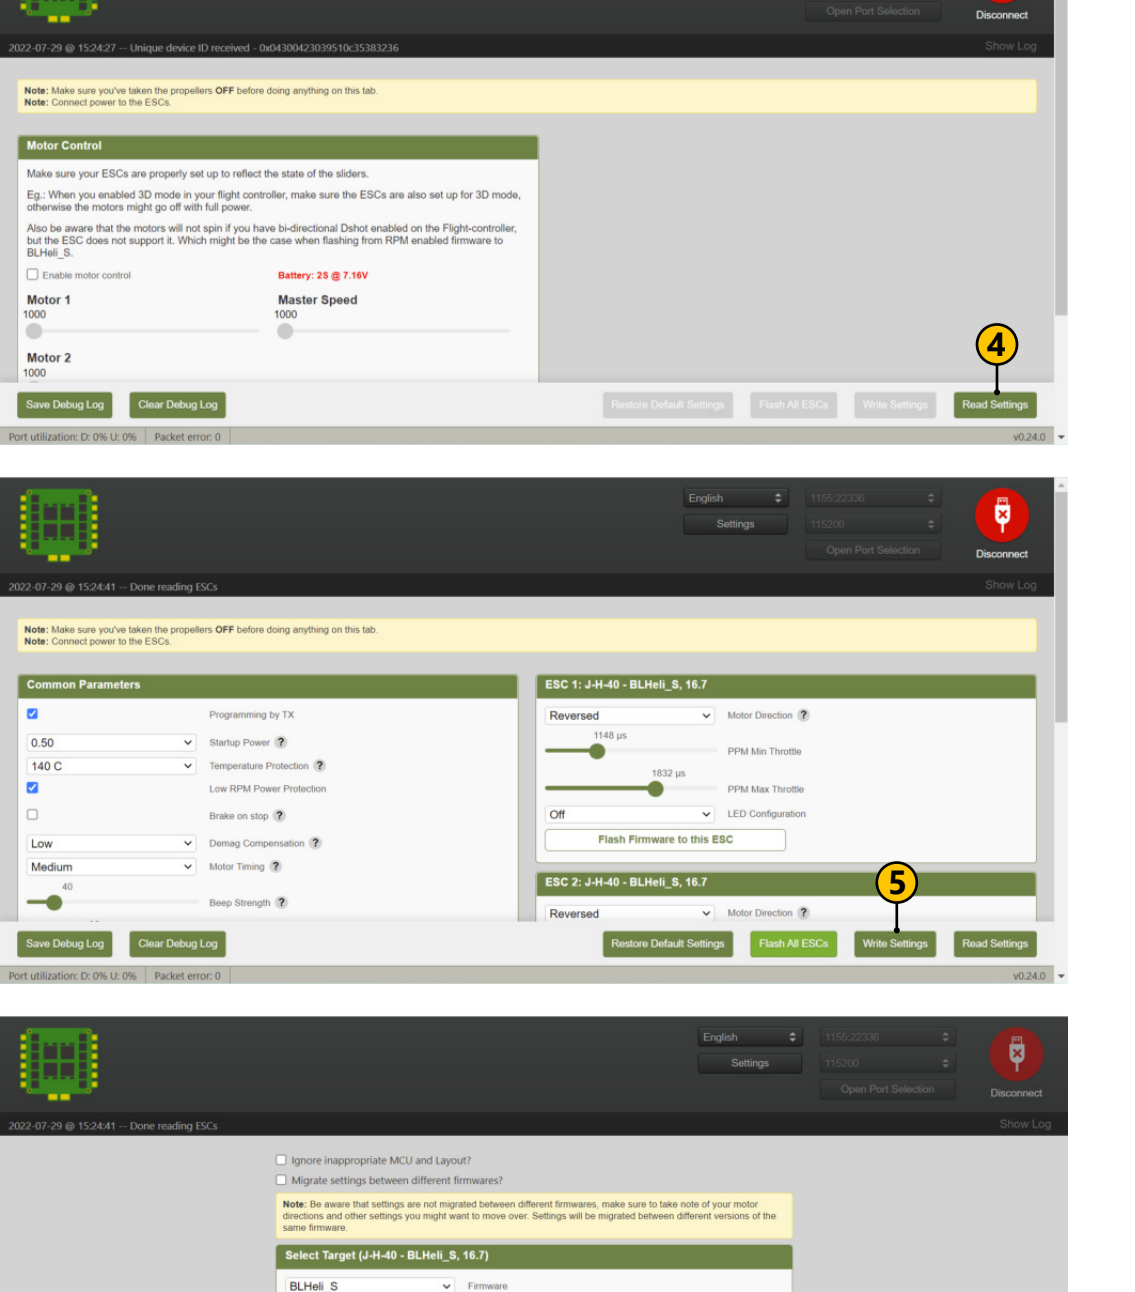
Open Port Selection
Disconnect
2022-07-29 @ 15:24:27 -- Unique device ID received - 0x04300423039510c35383236
Show Log

Note: Make sure you've taken the propellers OFF before doing anything on this tab.
Note: Connect power to the ESCs.

Motor Control
Make sure your ESCs are properly set up to reflect the state of the sliders.
Eg.: When you enabled 3D mode in your flight controller, make sure the ESCs are also set up for 3D mode, otherwise the motors might go off with full power.
Also be aware that the motors will not spin if you have bi-directional Dshot enabled on the Flight-controller, but the ESC does not support it. Which might be the case when flashing from RPM enabled firmware to BLHeli_S.
Enable motor control
Battery: 2S @ 7.16V
Motor 1
1000
Master Speed
1000
Motor 2
1000

4

Save Debug Log
Clear Debug Log
Restore Default Settings
Flash All ESCs
Write Settings
Read Settings
Port utilization: D: 0% U: 0%
Packet error: 0
v0.24.0

English
Settings
1155:22336
115200
Open Port Selection
Disconnect
2022-07-29 @ 15:24:41 -- Done reading ESCs
Show Log

Note: Make sure you've taken the propellers OFF before doing anything on this tab.
Note: Connect power to the ESCs.

Common Parameters
Programming by TX
0.50
Startup Power
140 C
Temperature Protection
Low RPM Power Protection
Brake on stop
Low
Demag Compensation
Medium
Motor Timing
40
Beep Strength

ESC 1: J-H-40 - BLHeli_S, 16.7
Reversed
Motor Direction
1148 µs
PPM Min Throttle
1832 µs
PPM Max Throttle
Off
LED Configuration
Flash Firmware to this ESC

ESC 2: J-H-40 - BLHeli_S, 16.7
Reversed
Motor Direction

5

Save Debug Log
Clear Debug Log
Restore Default Settings
Flash All ESCs
Write Settings
Read Settings
Port utilization: D: 0% U: 0%
Packet error: 0
v0.24.0

English
Settings
1155:22336
115200
Open Port Selection
Disconnect
2022-07-29 @ 15:24:41 -- Done reading ESCs
Show Log

Ignore inappropriate MCU and Layout?
Migrate settings between different firmwares?
Note: Be aware that settings are not migrated between different firmwares, make sure to take note of your motor directions and other settings you might want to move over. Settings will be migrated between different versions of the same firmware.
Select Target (J-H-40 - BLHeli_S, 16.7)
BLHeli_S
Firmware